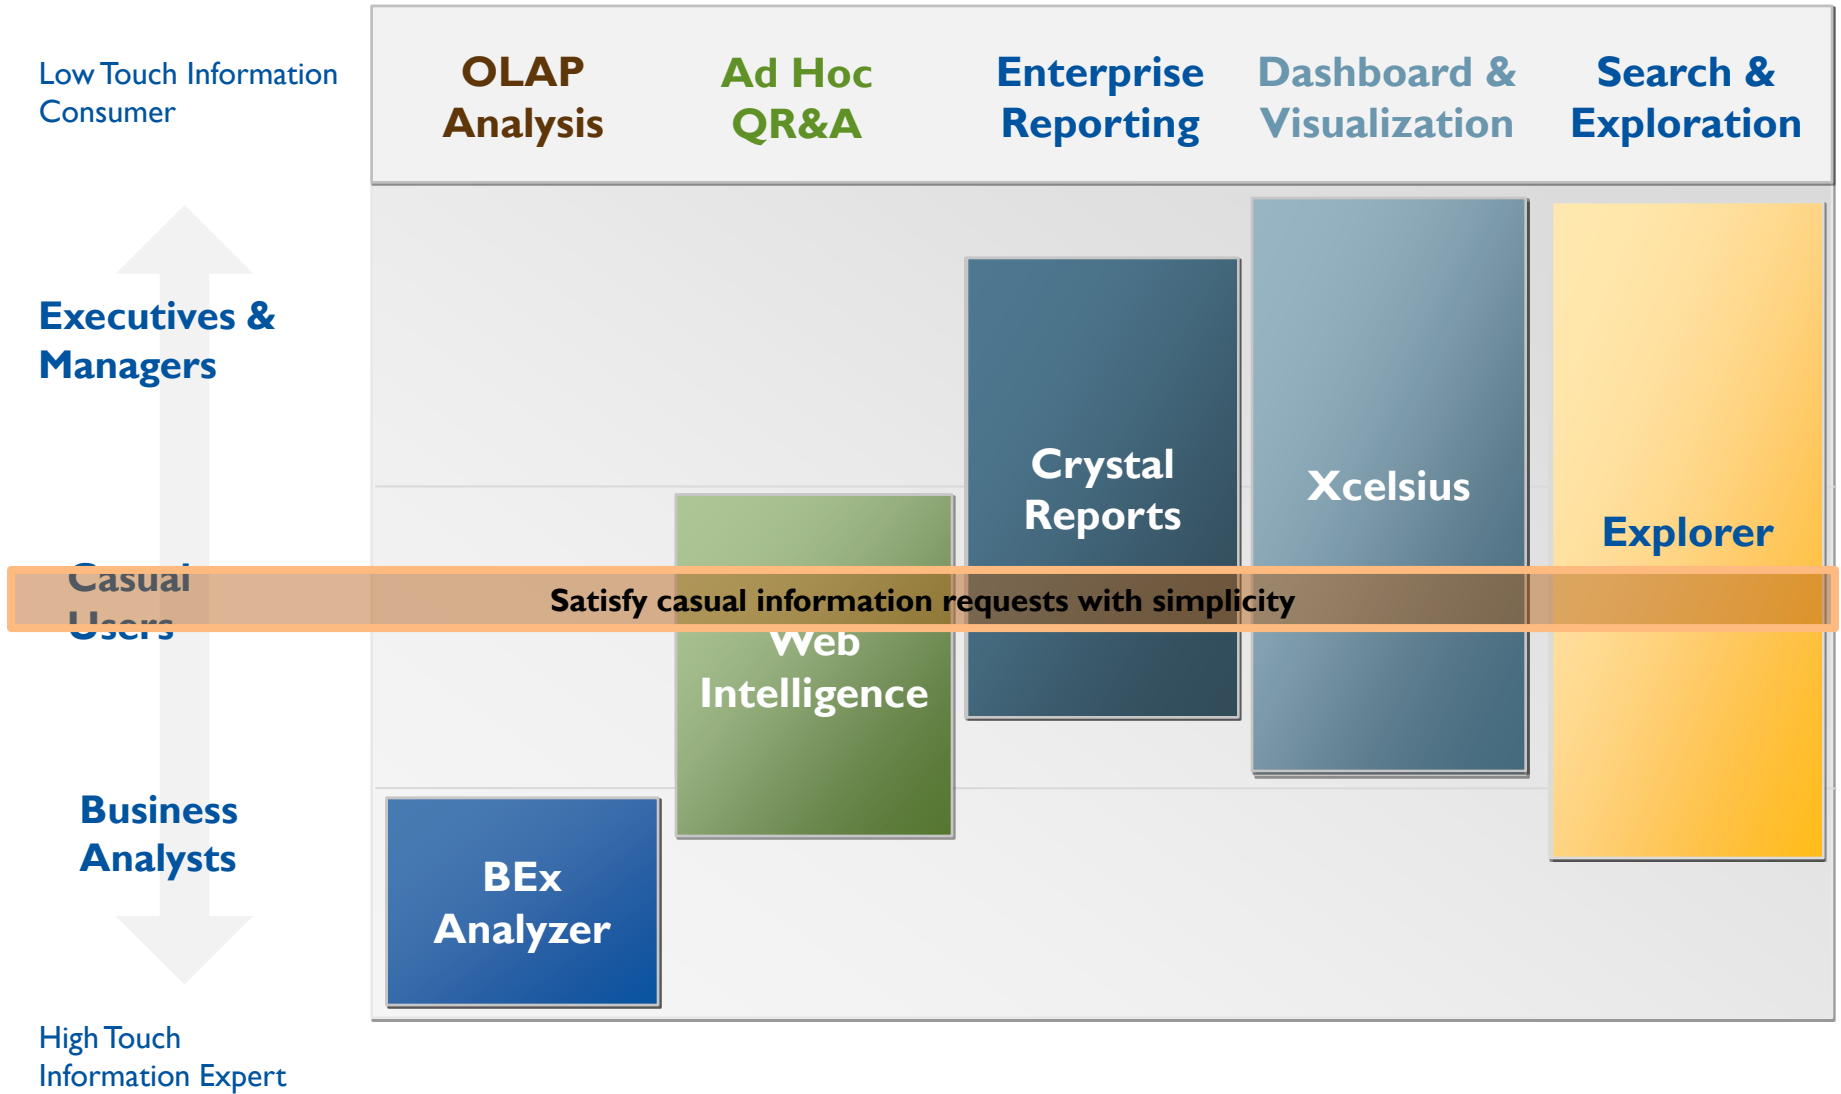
Low Touch Information Consumer

OLAP Analysis

Ad Hoc QR&A

Enterprise Reporting

Dashboard & Visualization

Search & Exploration

Executives & Managers

Casual Users

Business Analysts

High Touch Information Expert

Crystal Reports

Xcelsius

Explorer

Web Intelligence

BEx Analyzer

Satisfy casual information requests with simplicity